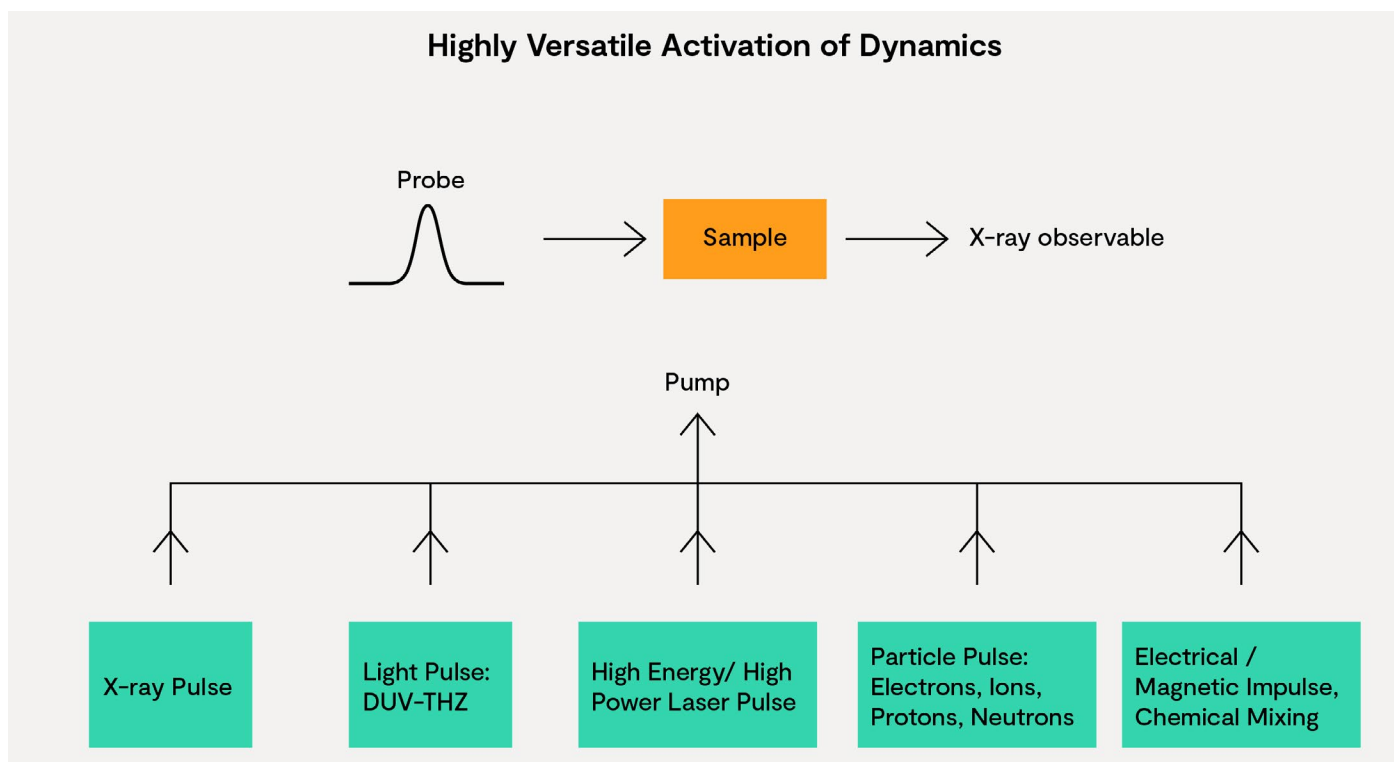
Highly Versatile Activation of Dynamics

Probe

Sample

X-ray observable

Pump

X-ray Pulse

Light Pulse: DUV-THZ

High Energy/ High Power Laser Pulse

Particle Pulse: Electrons, Ions, Protons, Neutrons

Electrical / Magnetic Impulse, Chemical Mixing